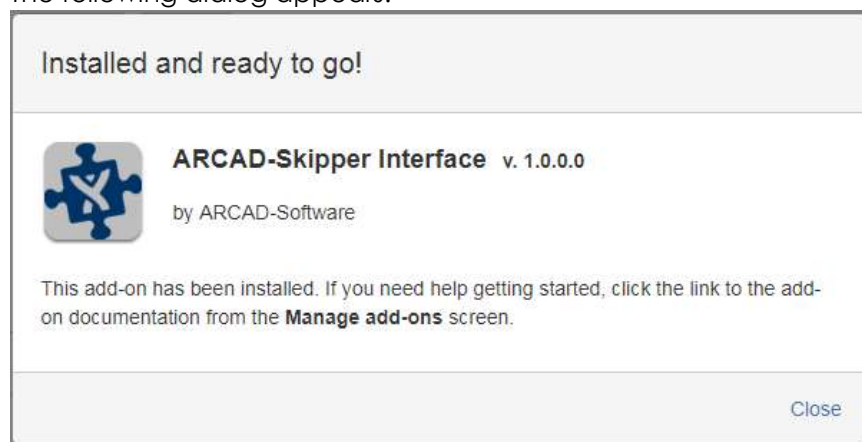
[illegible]

Installed and ready to go!

ARCAD-Skipper Interface v. 1.0.0.0

by ARCAD-Software

This add-on has been installed. If you need help getting started, click the link to the add-on documentation from the Manage add-ons screen.

Close